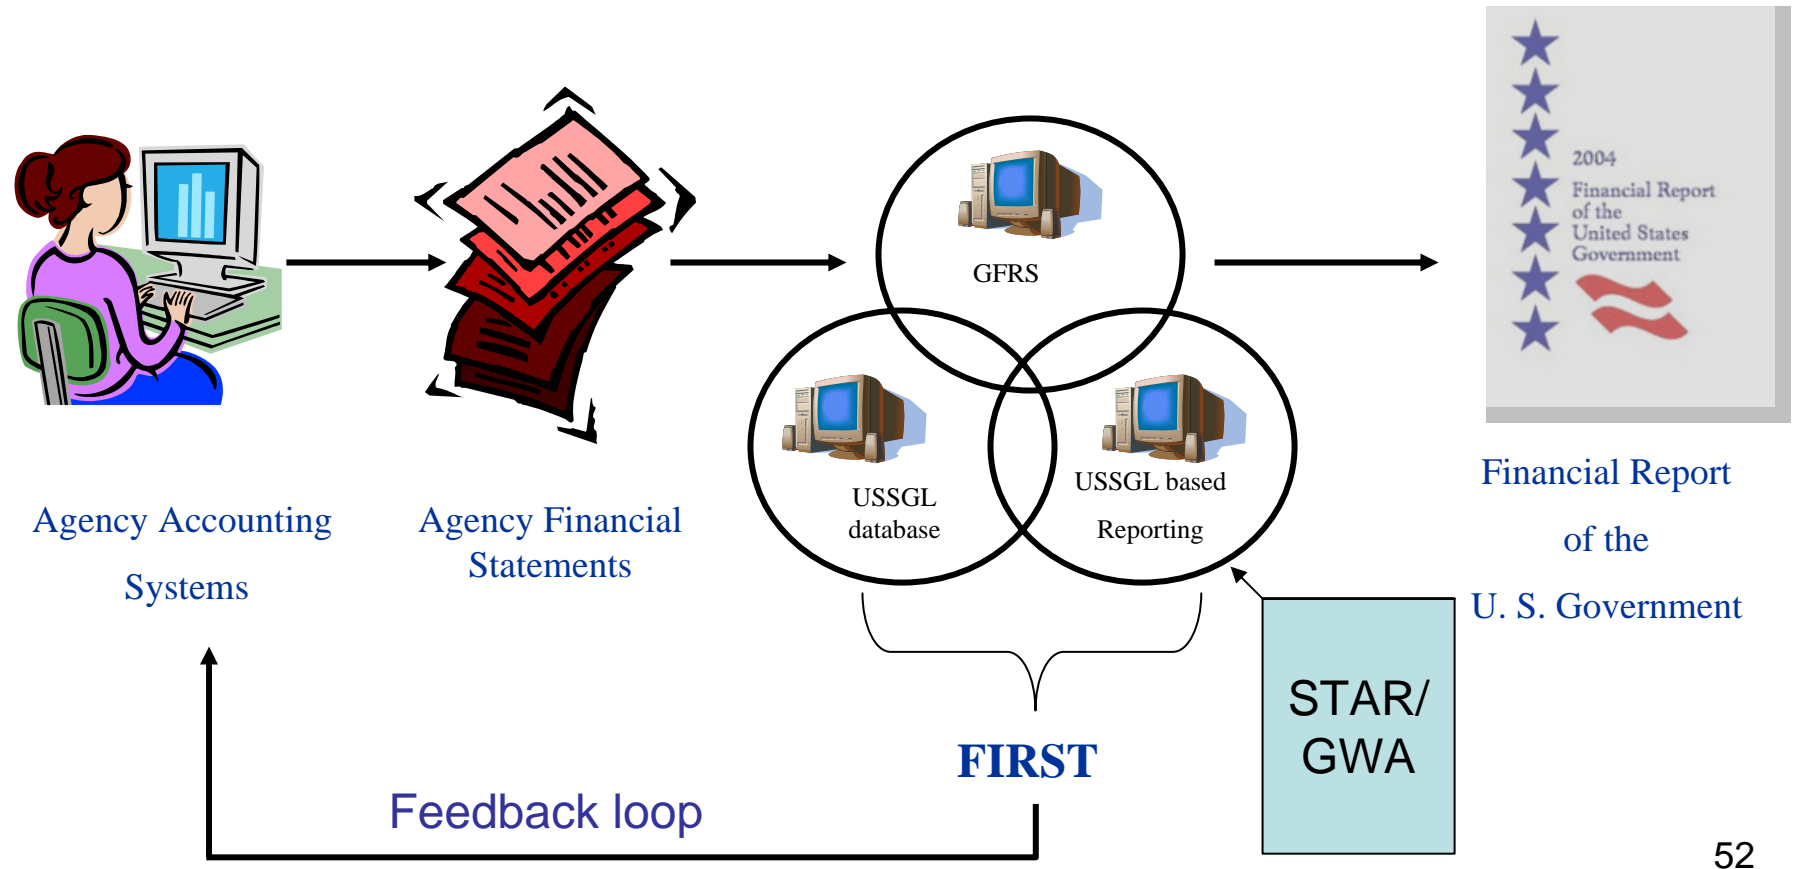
2004
Financial Report
of the
United States
Government

GFRS

USSGL
database

USSGL based
Reporting

Agency Accounting
Systems

Agency Financial
Statements

Financial Report
of the
U. S. Government

STAR/
GWA

FIRST

Feedback loop

52